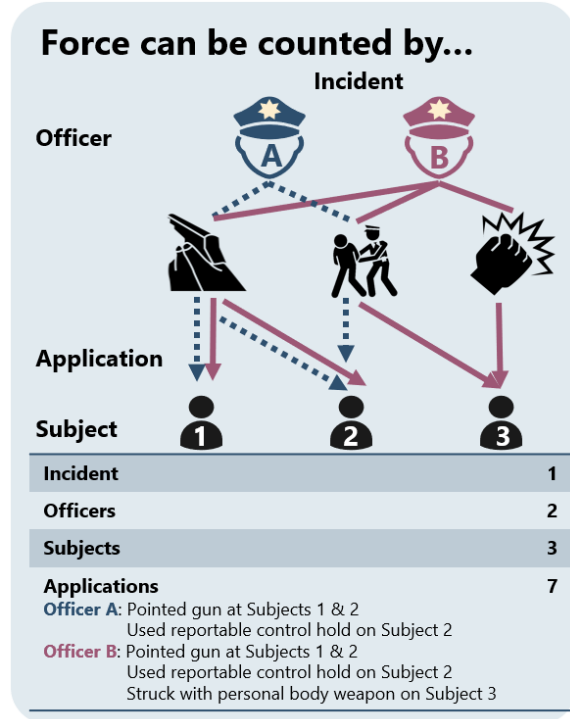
Force can be counted by...

Incident

Officer

A

B

Application

Subject

1

2

3

| Incident | 1 |
|---|---|
| Officers | 2 |
| Subjects | 3 |

Applications 7

Officer A: Pointed gun at Subjects 1 & 2
Used reportable control hold on Subject 2

Officer B: Pointed gun at Subjects 1 & 2
Used reportable control hold on Subject 2
Struck with personal body weapon on Subject 3